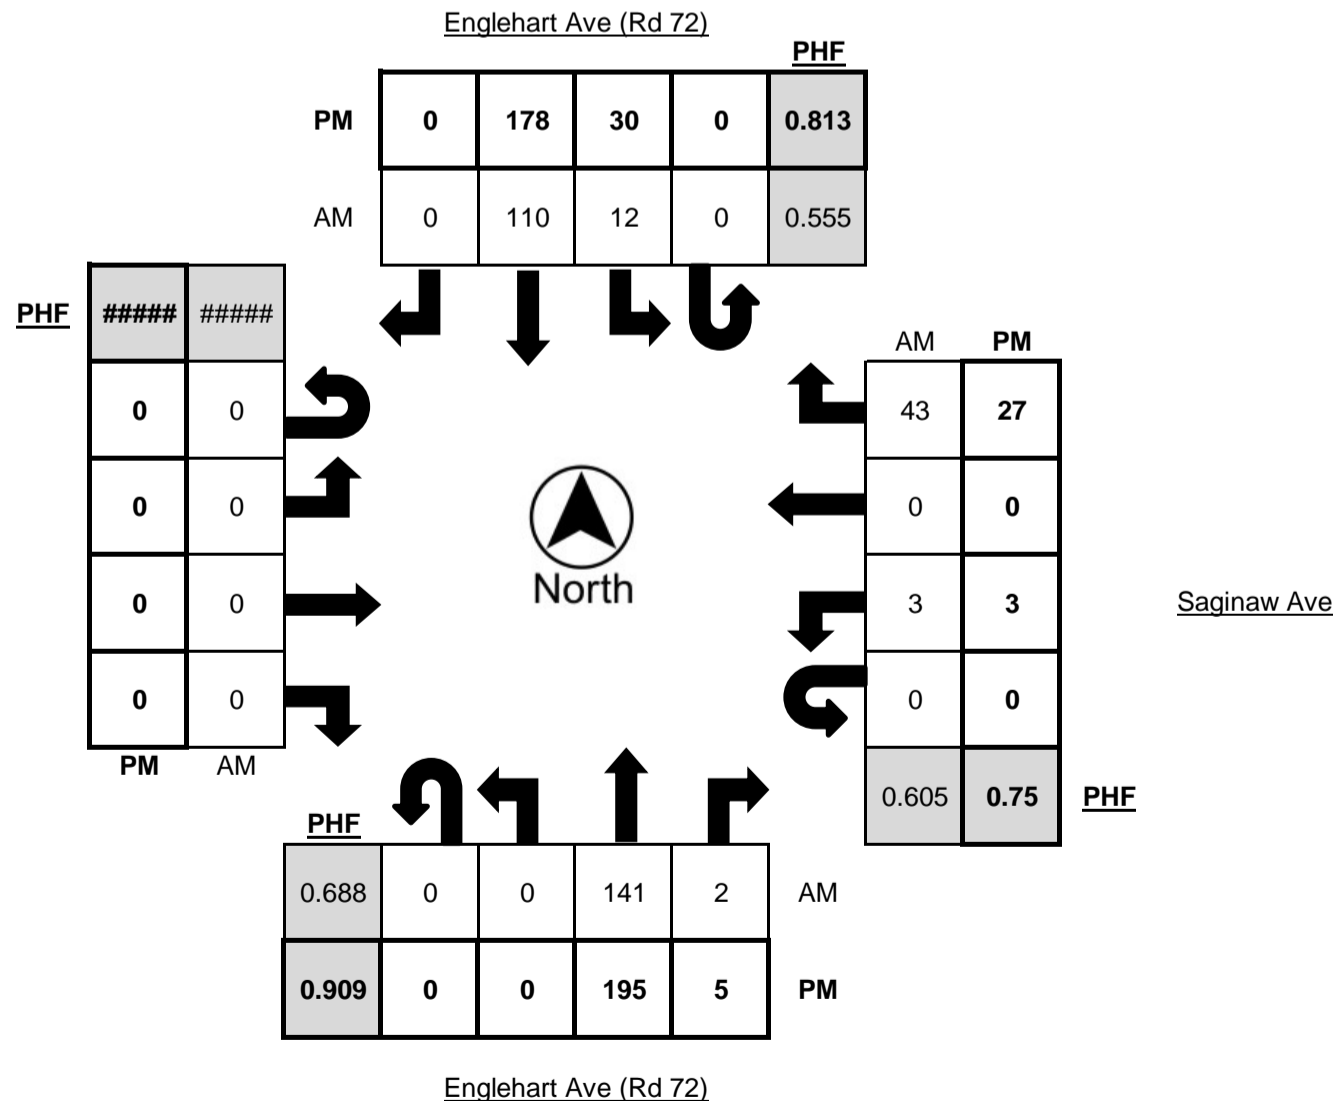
Englehart Ave (Rd 72)

| | | | | | PHF |
|---|---|---|---|---|---|
| PM | 0 | 178 | 30 | 0 | 0.813 |
| AM | 0 | 110 | 12 | 0 | 0.555 |

| PHF | ##### | ##### |
|---|---|---|
| | 0 | 0 |
| | 0 | 0 |
| | 0 | 0 |
| | 0 | 0 |
| | PM | AM |

North

| AM | PM | |
|---|---|---|
| 43 | 27 | |
| 0 | 0 | |
| 3 | 3 | |
| 0 | 0 | |
| 0.605 | 0.75 | PHF |

Saginaw Ave

| PHF | | | | | |
|---|---|---|---|---|---|
| 0.688 | 0 | 0 | 141 | 2 | AM |
| 0.909 | 0 | 0 | 195 | 5 | PM |

Englehart Ave (Rd 72)